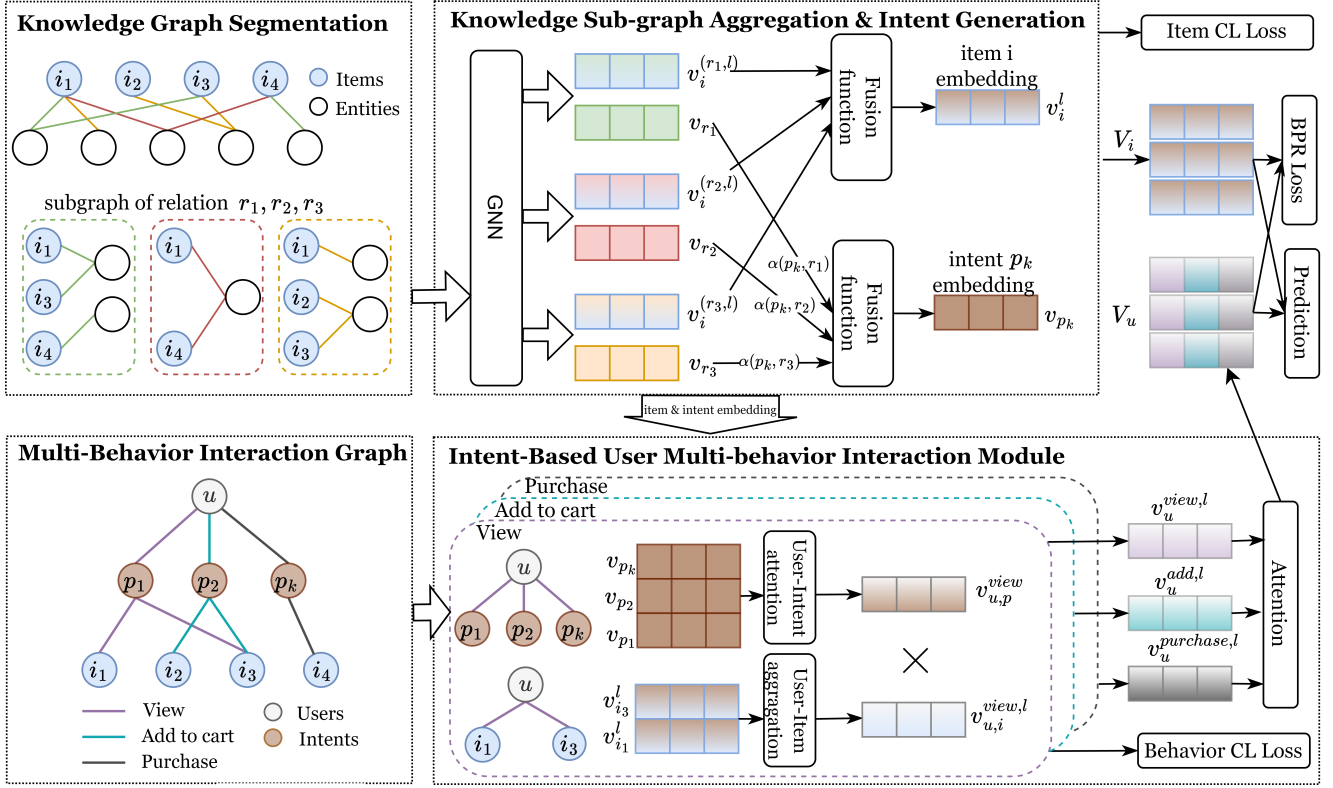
Knowledge Graph Segmentation

$i_1$ $i_2$ $i_3$ $i_4$

Items

Entities

subgraph of relation $r_1, r_2, r_3$

$i_1$ $i_3$ $i_4$ $i_1$ $i_4$ $i_1$ $i_2$ $i_3$

Knowledge Sub-graph Aggregation & Intent Generation

GNN

$v_i^{(r_1,l)}$

$v_{r_1}$

$v_i^{(r_2,l)}$

$v_{r_2}$

$v_i^{(r_3,l)}$

$v_{r_3}$

Fusion function

item i embedding

$v_i^l$

$\alpha(p_k, r_1)$

$\alpha(p_k, r_2)$

$\alpha(p_k, r_3)$

Fusion function

intent $p_k$ embedding

$v_{p_k}$

Item CL Loss

$V_i$

BPR Loss

Prediction

$V_u$

item & intent embedding

Multi-Behavior Interaction Graph

$u$

$p_1$ $p_2$ $p_k$

$i_1$ $i_2$ $i_3$ $i_4$

View

Add to cart

Purchase

Users

Intents

Intent-Based User Multi-behavior Interaction Module

Purchase

Add to cart

View

$u$

$p_1$ $p_2$ $p_k$

$v_{p_k}$

$v_{p_2}$

$v_{p_1}$

User-Intent attention

$v_{u,p}^{view}$

$u$

$i_1$ $i_3$

$v_{i_3}^l$

$v_{i_1}^l$

User-Item aggregation

$v_{u,i}^{view,l}$

$v_u^{view,l}$

$v_u^{add,l}$

$v_u^{purchase,l}$

Attention

Behavior CL Loss